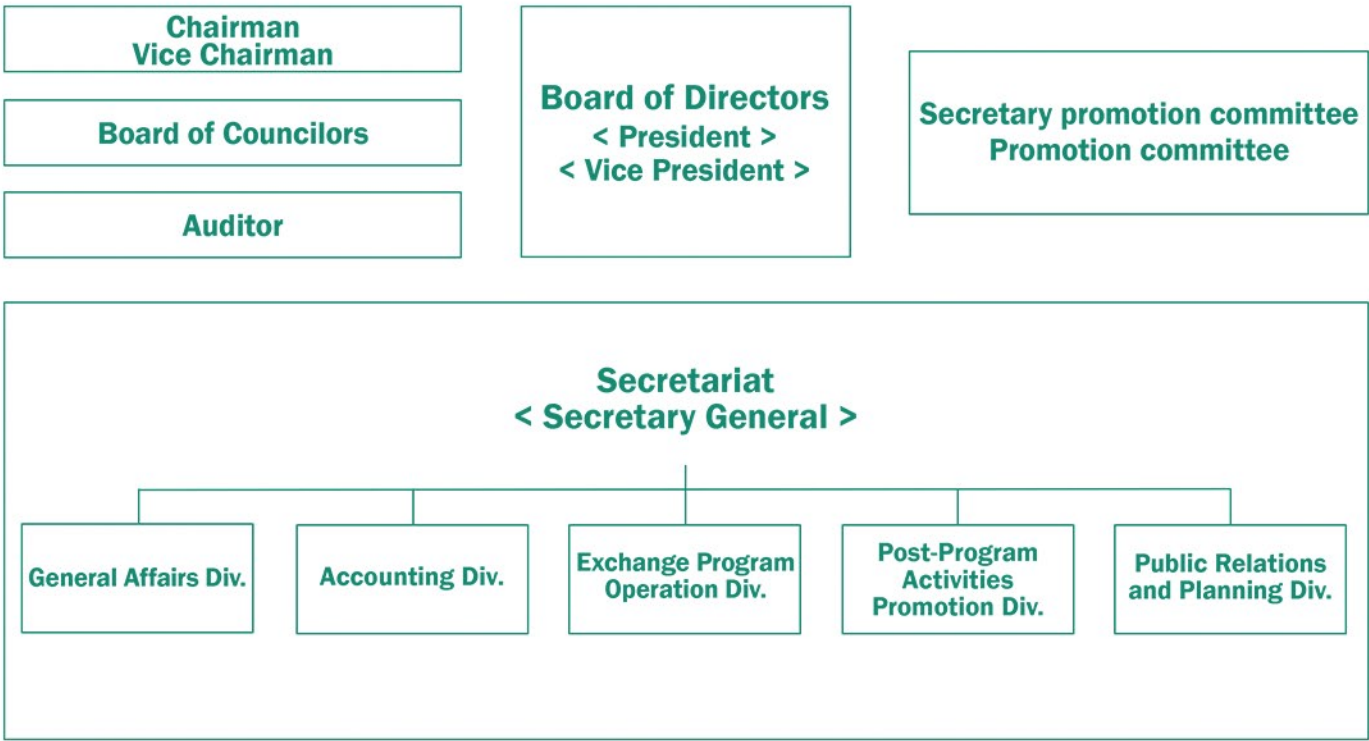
Chairman
Vice Chairman

Board of Councilors

Auditor

Board of Directors
< President >
< Vice President >

Secretary promotion committee
Promotion committee

Secretariat
< Secretary General >

General Affairs Div.

Accounting Div.

Exchange Program Operation Div.

Post-Program Activities Promotion Div.

Public Relations and Planning Div.